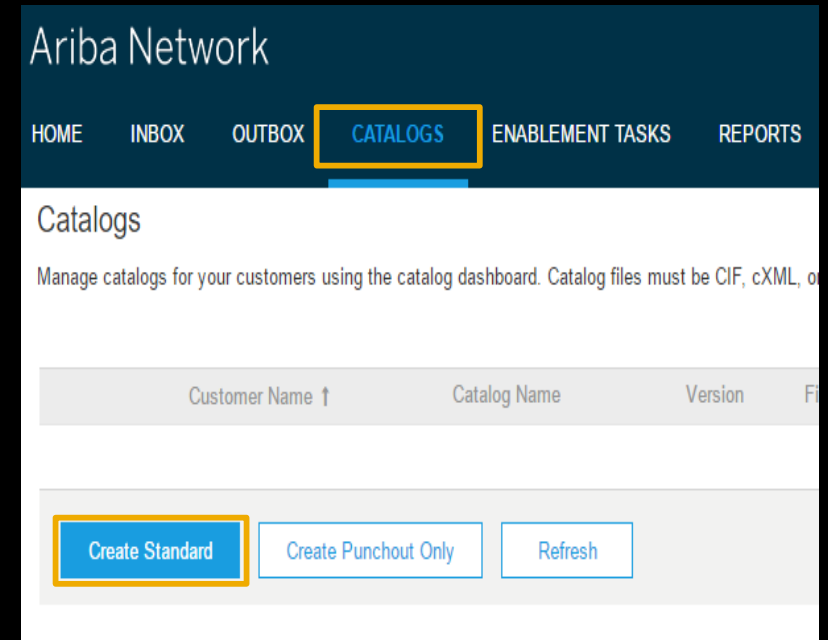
Ariba Network

HOME INBOX OUTBOX CATALOGS ENABLEMENT TASKS REPORTS

Catalogs

Manage catalogs for your customers using the catalog dashboard. Catalog files must be CIF, cXML, o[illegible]

| Customer Name ↑ | Catalog Name | Version | Fi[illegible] |
|---|---|---|---|

Create Standard | Create Punchout Only | Refresh